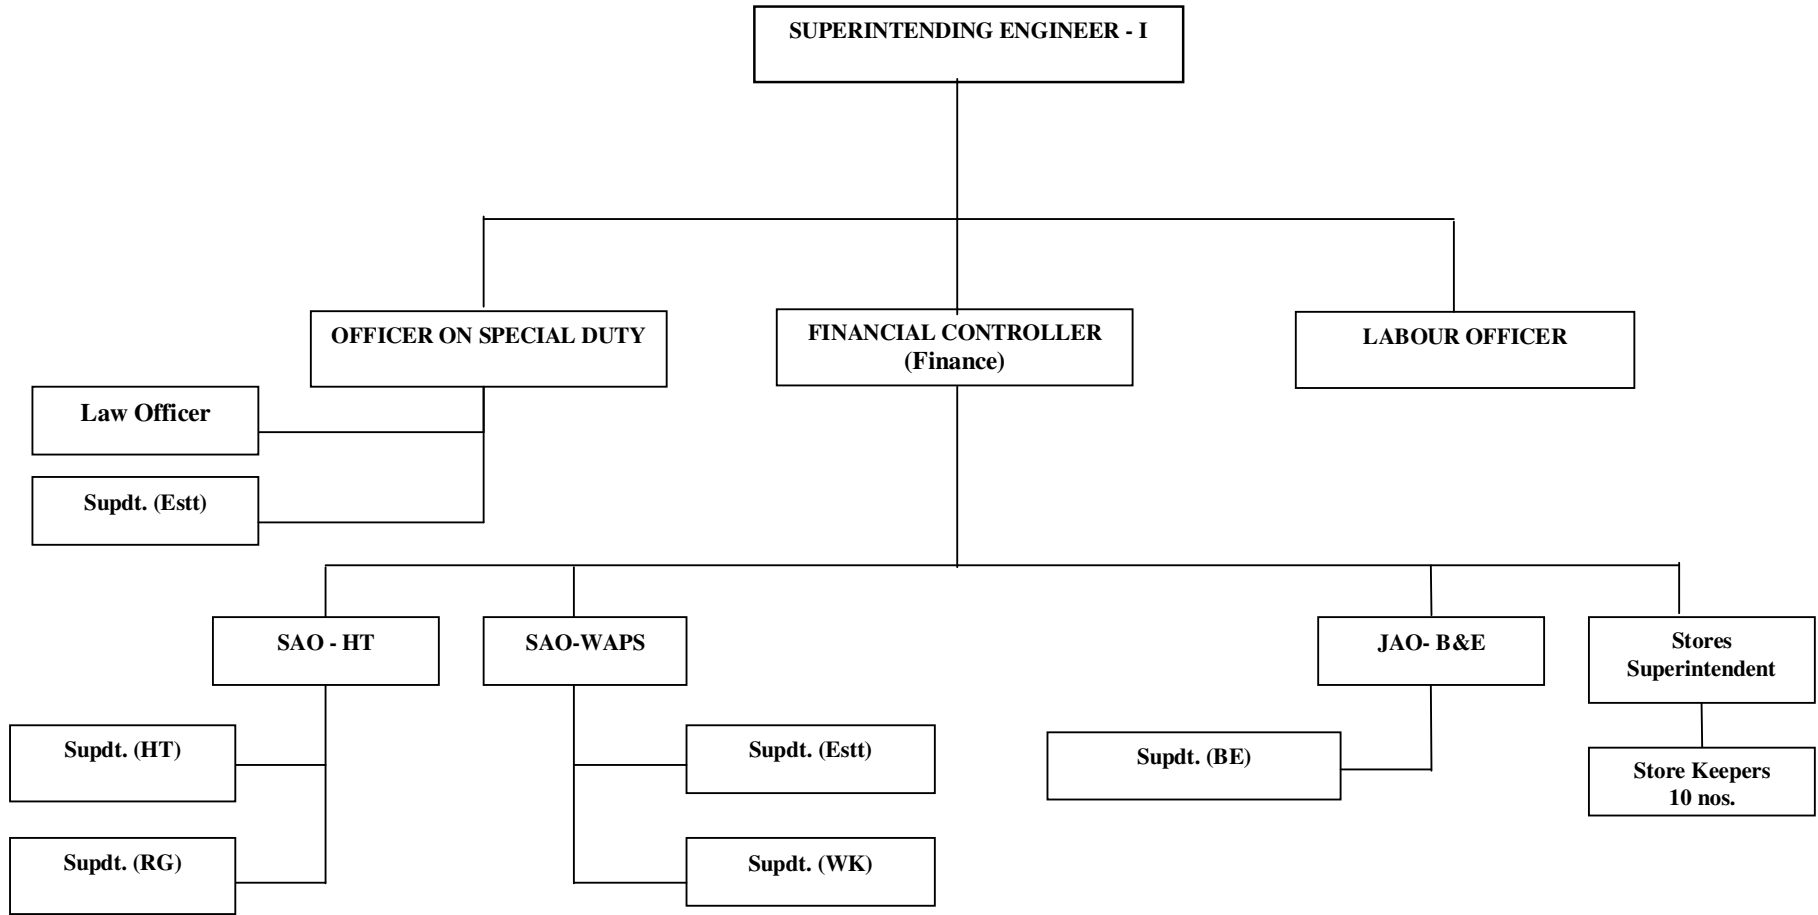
SUPERINTENDING ENGINEER - I

OFFICER ON SPECIAL DUTY

FINANCIAL CONTROLLER (Finance)

LABOUR OFFICER

Law Officer

Supdt. (Estt)

SAO - HT

SAO-WAPS

JAO- B&E

Stores Superintendent

Supdt. (HT)

Supdt. (RG)

Supdt. (Estt)

Supdt. (WK)

Supdt. (BE)

Store Keepers 10 nos.